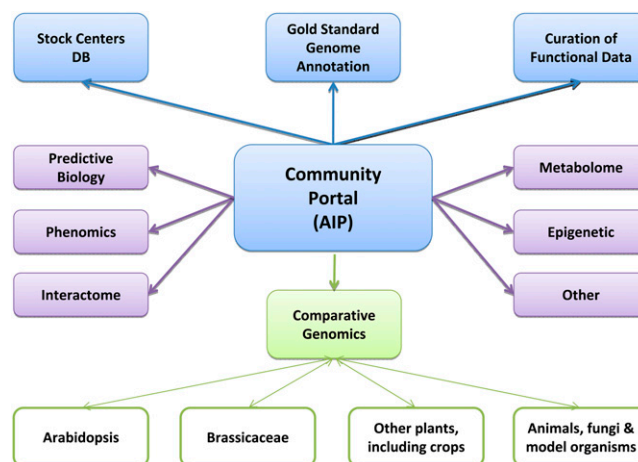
Stock Centers DB

Gold Standard Genome Annotation

Curation of Functional Data

Predictive Biology

Phenomics

Interactome

Community Portal (AIP)

Metabolome

Epigenetic

Other

Comparative Genomics

Arabidopsis

Brassicaceae

Other plants, including crops

Animals, fungi & model organisms